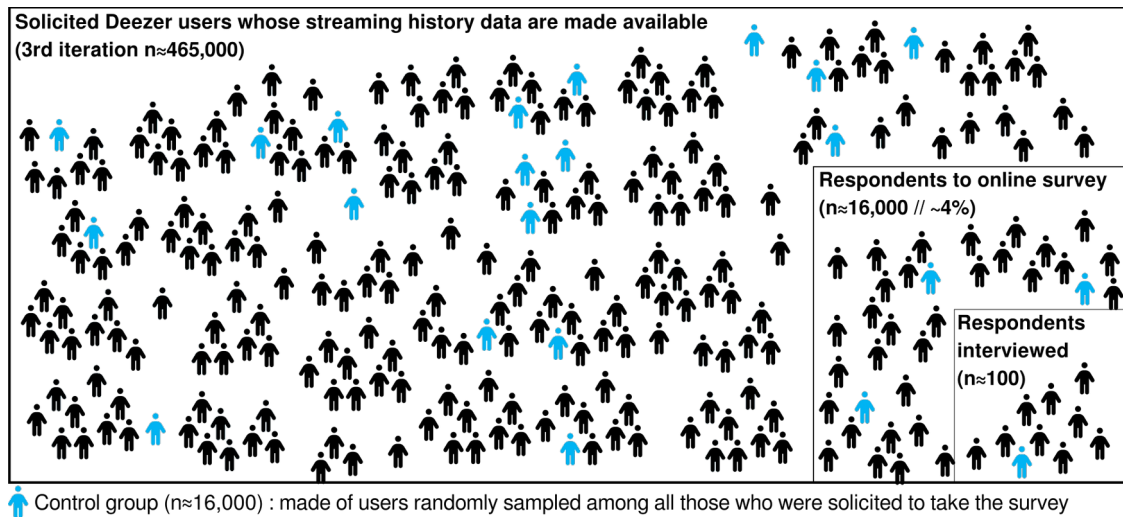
Solicited Deezer users whose streaming history data are made available (3rd iteration n≈465,000)

Respondents to online survey (n≈16,000 // ~4%)

Respondents interviewed (n≈100)

Control group (n≈16,000) : made of users randomly sampled among all those who were solicited to take the survey